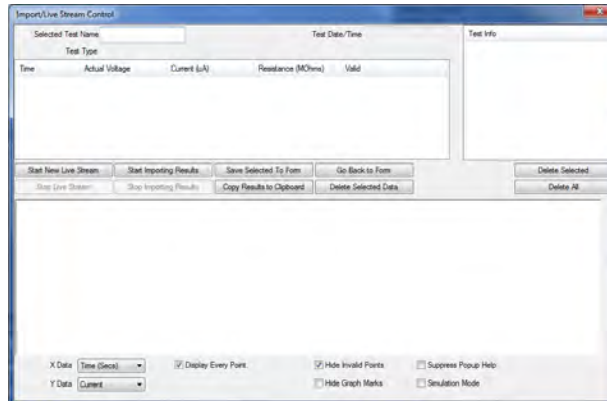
Import/Live Stream Control

Selected Test Name
Test Type
Test Date/Time
Test Info

| Time | Actual Voltage | Current (uA) | Resistance (MOhms) | Valid |
|---|---|---|---|---|

Start New Live Stream
Start Importing Results
Save Selected To Form
Go Back to Form
Delete Selected
Stop Live Stream
Stop Importing Results
Copy Results to Clipboard
Delete Selected Data
Delete All

X Data Time (Secs)
Y Data Current
Display Every Point
Hide Invalid Points
Hide Graph Marks
Suppress Popup Help
Simulation Mode